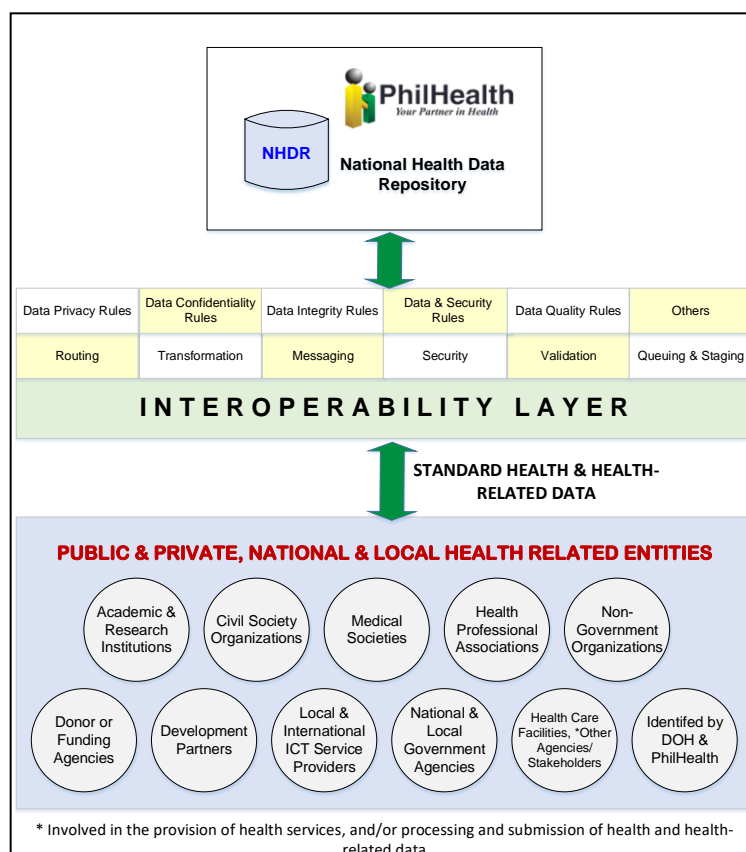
PhilHealth
Your Partner in Health

NHDR

National Health Data Repository

| Data Privacy Rules | Data Confidentiality Rules | Data Integrity Rules | Data & Security Rules | Data Quality Rules | Others |
|---|---|---|---|---|---|
| Routing | Transformation | Messaging | Security | Validation | Queuing & Staging |

INTEROPERABILITY LAYER

STANDARD HEALTH & HEALTH-RELATED DATA

PUBLIC & PRIVATE, NATIONAL & LOCAL HEALTH RELATED ENTITIES

Academic & Research Institutions

Civil Society Organizations

Medical Societies

Health Professional Associations

Non-Government Organizations

Donor or Funding Agencies

Development Partners

Local & International ICT Service Providers

National & Local Government Agencies

Health Care Facilities, *Other Agencies/ Stakeholders

Identifed by DOH & PhilHealth

* Involved in the provision of health services, and/or processing and submission of health and health-related data